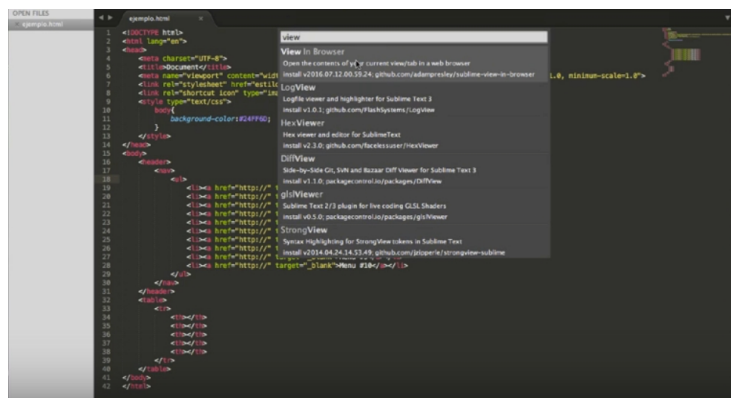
OPEN FILES
ejemplo.html

ejemplo.html ×

1 <!DOCTYPE html>
2 <html lang="en">
3 <head>
4 <meta charset="UTF-8">
5 <title>Document</title>
6 <meta name="viewport" content="wid
7 <link rel="stylesheet" href="estilo
8 <link rel="shortcut icon" type="ima
9 <style type="text/css">
10 body{
11 background-color:#24ff00;
12 }
13 </style>
14 </head>
15 <body>
16 <header>
17 <nav>
18 <ul>
19 <li><a href="http://"
20 <li><a href="http://"
21 <li><a href="http://"
22 <li><a href="http://"
23 <li><a href="http://"
24 <li><a href="http://"
25 <li><a href="http://"
26 <li><a href="http://"
27 <li><a href="http://"
28 <li><a href="http://" target="_blank">Menu #10</a></li>
29 </ul>
30 </nav>
31 </header>
32 <table>
33 <tr>
34 <th></th>
35 <th></th>
36 <th></th>
37 <th></th>
38 <th></th>
39 </tr>
40 </table>
41 </body>
42 </html>

1.0, minimum-scale=1.0">

view

View In Browser
Open the contents of your current view/tab in a web browser
Install v2016.07.12.00.59.24; github.com/adampresley/sublime-view-in-browser

LogView
Logfile viewer and highlighter for Sublime Text 3
install v1.0.1; github.com/FlashSystems/LogView

HexViewer
Hex viewer and editor for SublimeText
install v2.3.0; github.com/facelessuser/HexViewer

DiffView
Side-by-Side Git, SVN and Bazaar Diff Viewer for Sublime Text 3
install v1.1.0; packagecontrol.io/packages/DiffView

glslViewer
Sublime Text 2/3 plugin for live coding GLSL Shaders
install v0.5.0; packagecontrol.io/packages/glslViewer

StrongView
Syntax Highlighting for StrongView tokens in Sublime Text
Install v2014.04.24.14.53.49; github.com/plpperle/strongview-sublime